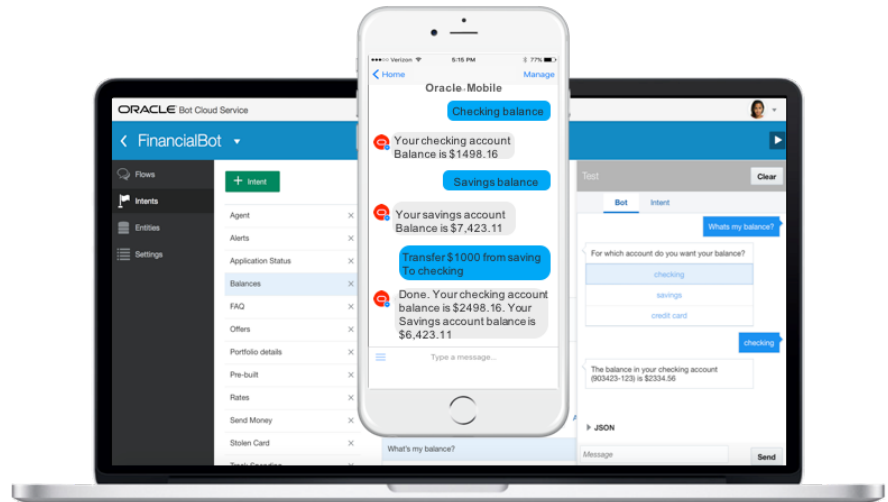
ORACLE Bot Cloud Service

< FinancialBot ▾

Flows
Intents
Entities
Settings

+ Intent

Agent
Alerts
Application Status
Balances
FAQ
Offers
Portfolio details
Pre-built
Rates
Send Money
Stolen Card
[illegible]

What's my balance?

Verizon 5:15 PM 77%
< Home Manage
Oracle Mobile

Checking balance

Your checking account Balance is $1498.16

Savings balance

Your savings account Balance is $7,423.11

Transfer $1000 from saving To checking

Done. Your checking account balance is $2498.16. Your Savings account balance is $6,423.11

Type a message...

Test
Clear
Bot Intent

Whats my balance?

For which account do you want your balance?
checking
savings
credit card

checking

The balance in your checking account (903423-123) is $2334.56

JSON

Message
Send